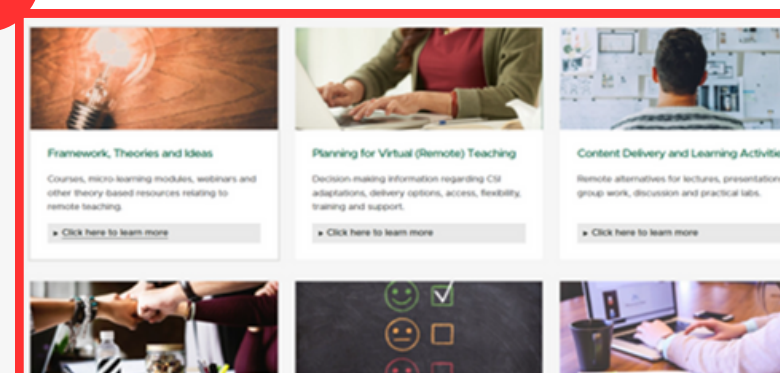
Framework, Theories and Ideas

Courses, micro-learning modules, webinars and other theory-based resources relating to remote teaching.

▸ Click here to learn more

Planning for Virtual (Remote) Teaching

Decision-making information regarding CSI adaptations, delivery options, access, flexibility, training and support.

▸ Click here to learn more

Content Delivery and Learning Activiti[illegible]

Remote alternatives for lectures, presentation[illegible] group work, discussion and practical labs.

▸ Click here to learn more